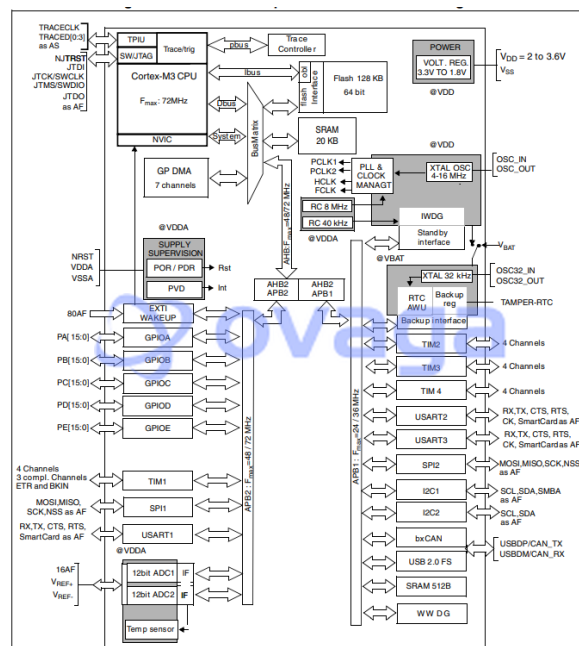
TRACECLK
TRACED[0:3]
as AS
NJTRST
JTDI
JTCK/SWCLK
JTMS/SWDIO
JTDO
as AF

TPIU
SW/JTAG
Trace/trig
pbus
Trace
Controller
Cortex-M3 CPU
$F_{max}$: 72MHz
Ibus
Dbus
System
NVIC
obl
flash
Interface
Flash 128 KB
64 bit
SRAM
20 KB
BusMatrix

POWER
VOLT. REG.
3.3V TO 1.8V
@VDD
$V_{DD}$ = 2 to 3.6V
$V_{SS}$

GP DMA
7 channels

@VDD
PCLK1
PCLK2
HCLK
FCLK
PLL &
CLOCK
MANAGT
XTAL OSC
4-16 MHz
OSC_IN
OSC_OUT
RC 8 MHz
RC 40 kHz
IWDG
@VDDA
Standby
interface
$V_{BAT}$
@VBAT
XTAL 32 kHz
OSC32_IN
OSC32_OUT
RTC
AWU
Backup
reg
TAMPER-RTC
Backup interface

@VDDA
SUPPLY
SUPERVISION
NRST
VDDA
VSSA
POR / PDR
Rst
PVD
Int

AHB: $F_{max}$=48/72 MHz
AHB2
APB2
AHB2
APB1

80AF
EXTI
WAKEUP
PA[15:0]
GPIOA
PB[15:0]
GPIOB
PC[15:0]
GPIOC
PD[15:0]
GPIOD
PE[15:0]
GPIOE

APB2 : $F_{max}$=48 / 72 MHz
APB1 : $F_{max}$=24 / 36 MHz

TIM2
4 Channels
TIM3
4 Channels
TIM 4
4 Channels
USART2
RX,TX, CTS, RTS,
CK, SmartCard as AF
USART3
RX,TX, CTS, RTS,
CK, SmartCard as AF
SPI2
MOSI,MISO,SCK,NSS as AF
I2C1
SCL,SDA,SMBA
as AF
I2C2
SCL,SDA
as AF
bxCAN
USBDP/CAN_TX
USBDM/CAN_RX
USB 2.0 FS
SRAM 512B
WW DG

4 Channels
3 compl. Channels
ETR and BKIN
TIM1
MOSI,MISO,
SCK,NSS as AF
SPI1
RX,TX, CTS, RTS,
SmartCard as AF
USART1
@VDDA
16AF
$V_{REF+}$
$V_{REF-}$
12bit ADC1
IF
12bit ADC2
IF
Temp sensor

Sovaga